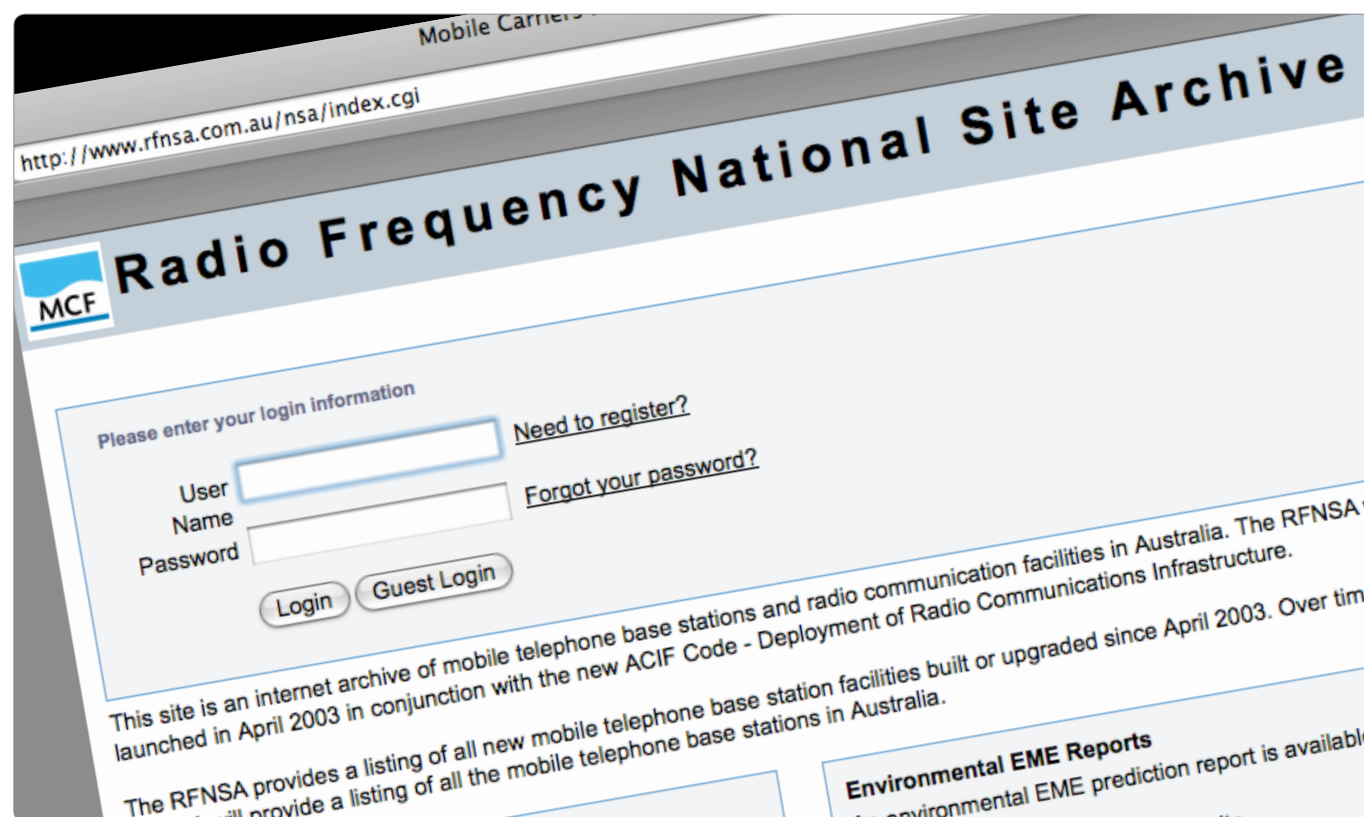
Mobile Carriers

http://www.rfnsa.com.au/nsa/index.cgi

MCF

Radio Frequency National Site Archive

Please enter your login information

User Name

Password

Need to register?

Forgot your password?

Login

Guest Login

This site is an internet archive of mobile telephone base stations and radio communication facilities in Australia. The RFNSA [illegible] launched in April 2003 in conjunction with the new ACIF Code - Deployment of Radio Communications Infrastructure.

The RFNSA provides a listing of all new mobile telephone base station facilities built or upgraded since April 2003. Over tim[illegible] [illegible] will provide a listing of all the mobile telephone base stations in Australia.

Environmental EME Reports

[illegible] environmental EME prediction report is availabl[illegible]